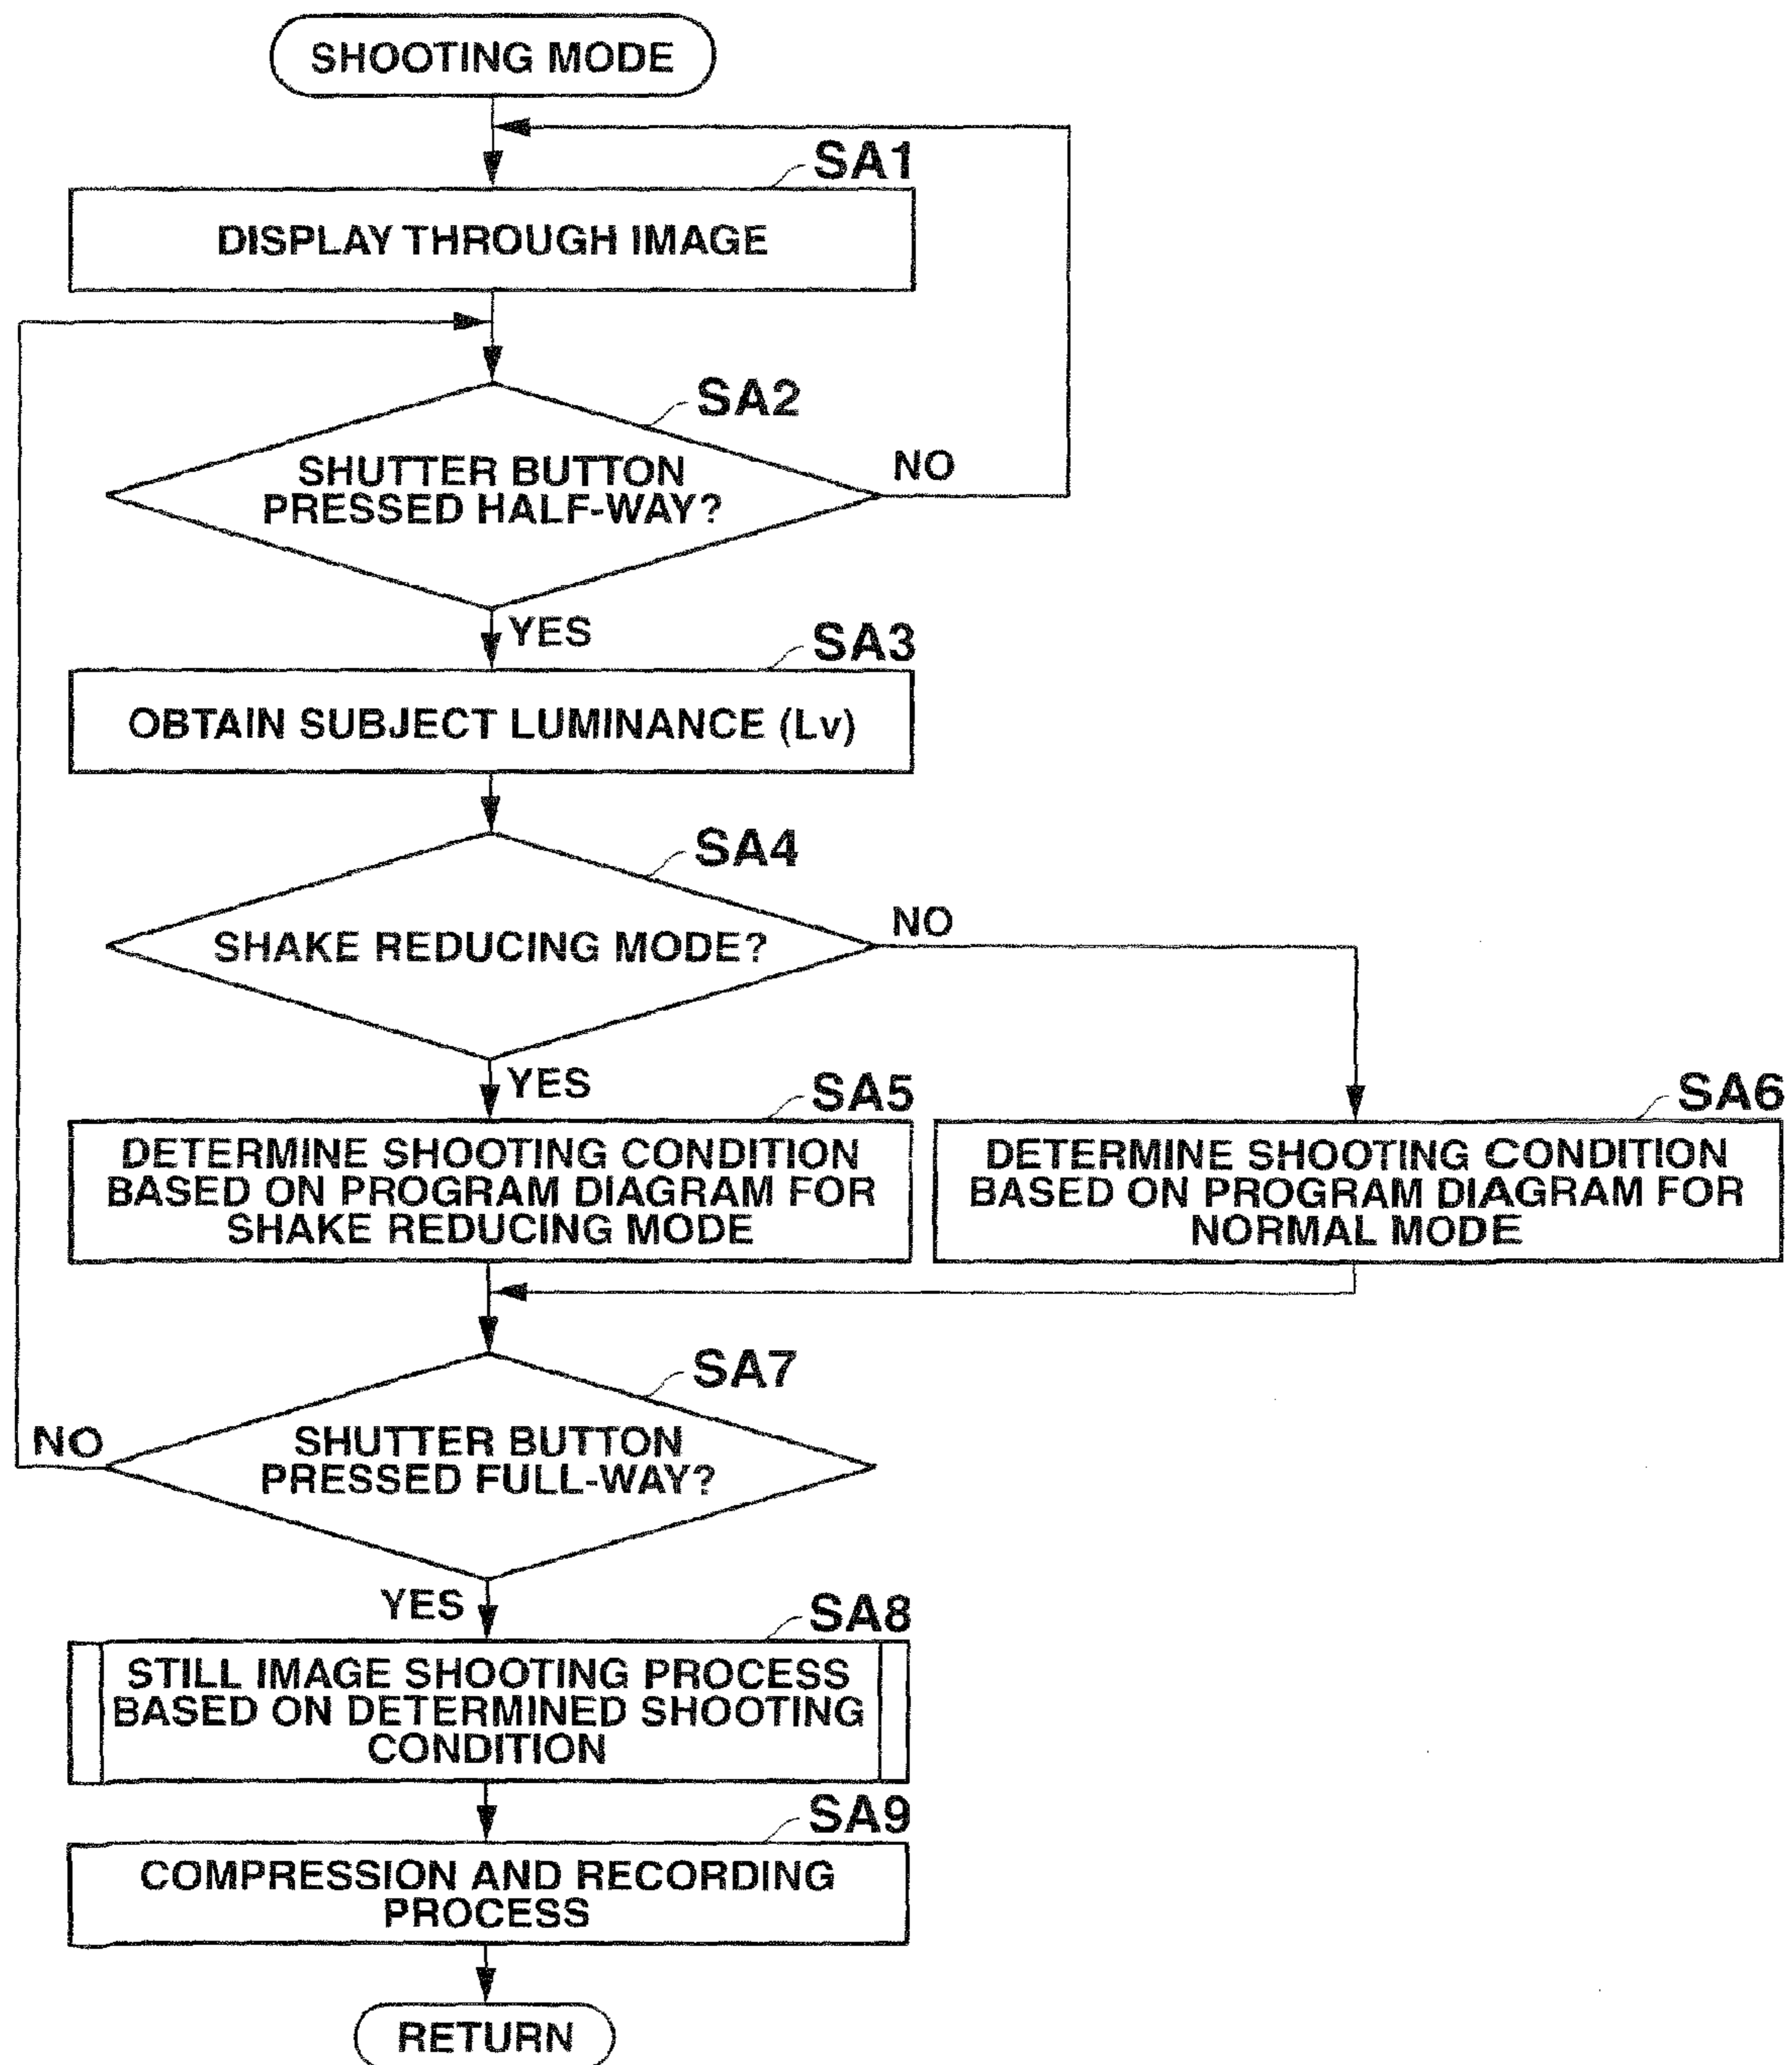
SHOOTING MODE

SA1

DISPLAY THROUGH IMAGE

SA2

SHUTTER BUTTON PRESSED HALF-WAY?

NO

YES

SA3

OBTAIN SUBJECT LUMINANCE (Lv)

SA4

SHAKE REDUCING MODE?

NO

YES

SA5

DETERMINE SHOOTING CONDITION BASED ON PROGRAM DIAGRAM FOR SHAKE REDUCING MODE

SA6

DETERMINE SHOOTING CONDITION BASED ON PROGRAM DIAGRAM FOR NORMAL MODE

SA7

SHUTTER BUTTON PRESSED FULL-WAY?

NO

YES

SA8

STILL IMAGE SHOOTING PROCESS BASED ON DETERMINED SHOOTING CONDITION

SA9

COMPRESSION AND RECORDING PROCESS

RETURN